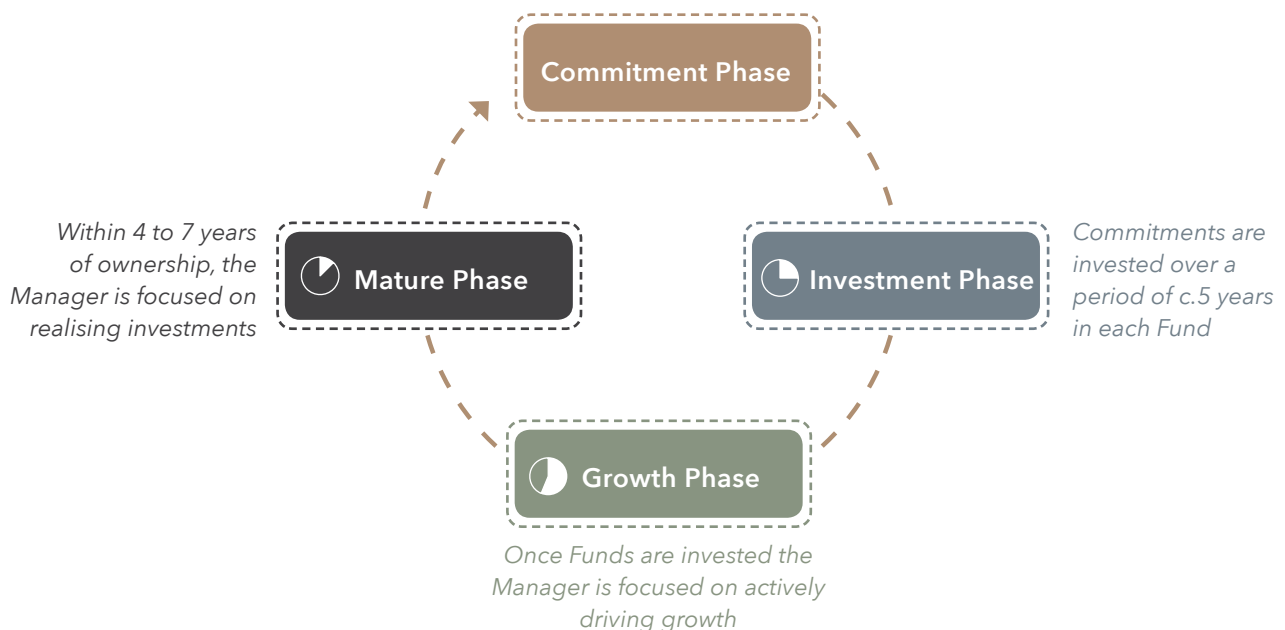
Commitment Phase

Within 4 to 7 years of ownership, the Manager is focused on realising investments

Mature Phase

Investment Phase

Commitments are invested over a period of c.5 years in each Fund

Growth Phase

Once Funds are invested the Manager is focused on actively driving growth